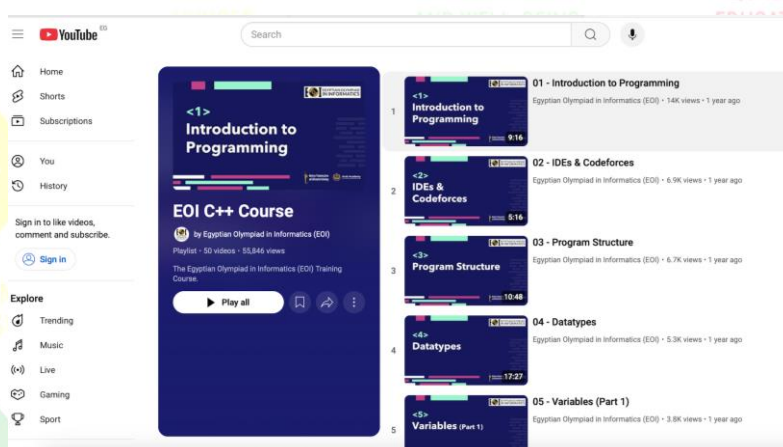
YouTube EG

Search

Home
Shorts
Subscriptions
You
History

Sign in to like videos, comment and subscribe.
Sign in

Explore
Trending
Music
Live
Gaming
Sport

<1>
Introduction to Programming

EOI C++ Course
by Egyptian Olympiad in Informatics (EOI)
Playlist • 50 videos • 55,846 views
The Egyptian Olympiad in Informatics (EOI) Training Course.
Play all

1
<1>
Introduction to Programming
9:16
01 - Introduction to Programming
Egyptian Olympiad in Informatics (EOI) • 14K views • 1 year ago

2
<2>
IDEs & Codeforces
5:16
02 - IDEs & Codeforces
Egyptian Olympiad in Informatics (EOI) • 6.9K views • 1 year ago

3
<3>
Program Structure
10:48
03 - Program Structure
Egyptian Olympiad in Informatics (EOI) • 6.7K views • 1 year ago

4
<4>
Datatypes
17:27
04 - Datatypes
Egyptian Olympiad in Informatics (EOI) • 5.3K views • 1 year ago

5
<5>
Variables (Part 1)
05 - Variables (Part 1)
Egyptian Olympiad in Informatics (EOI) • 3.8K views • 1 year ago